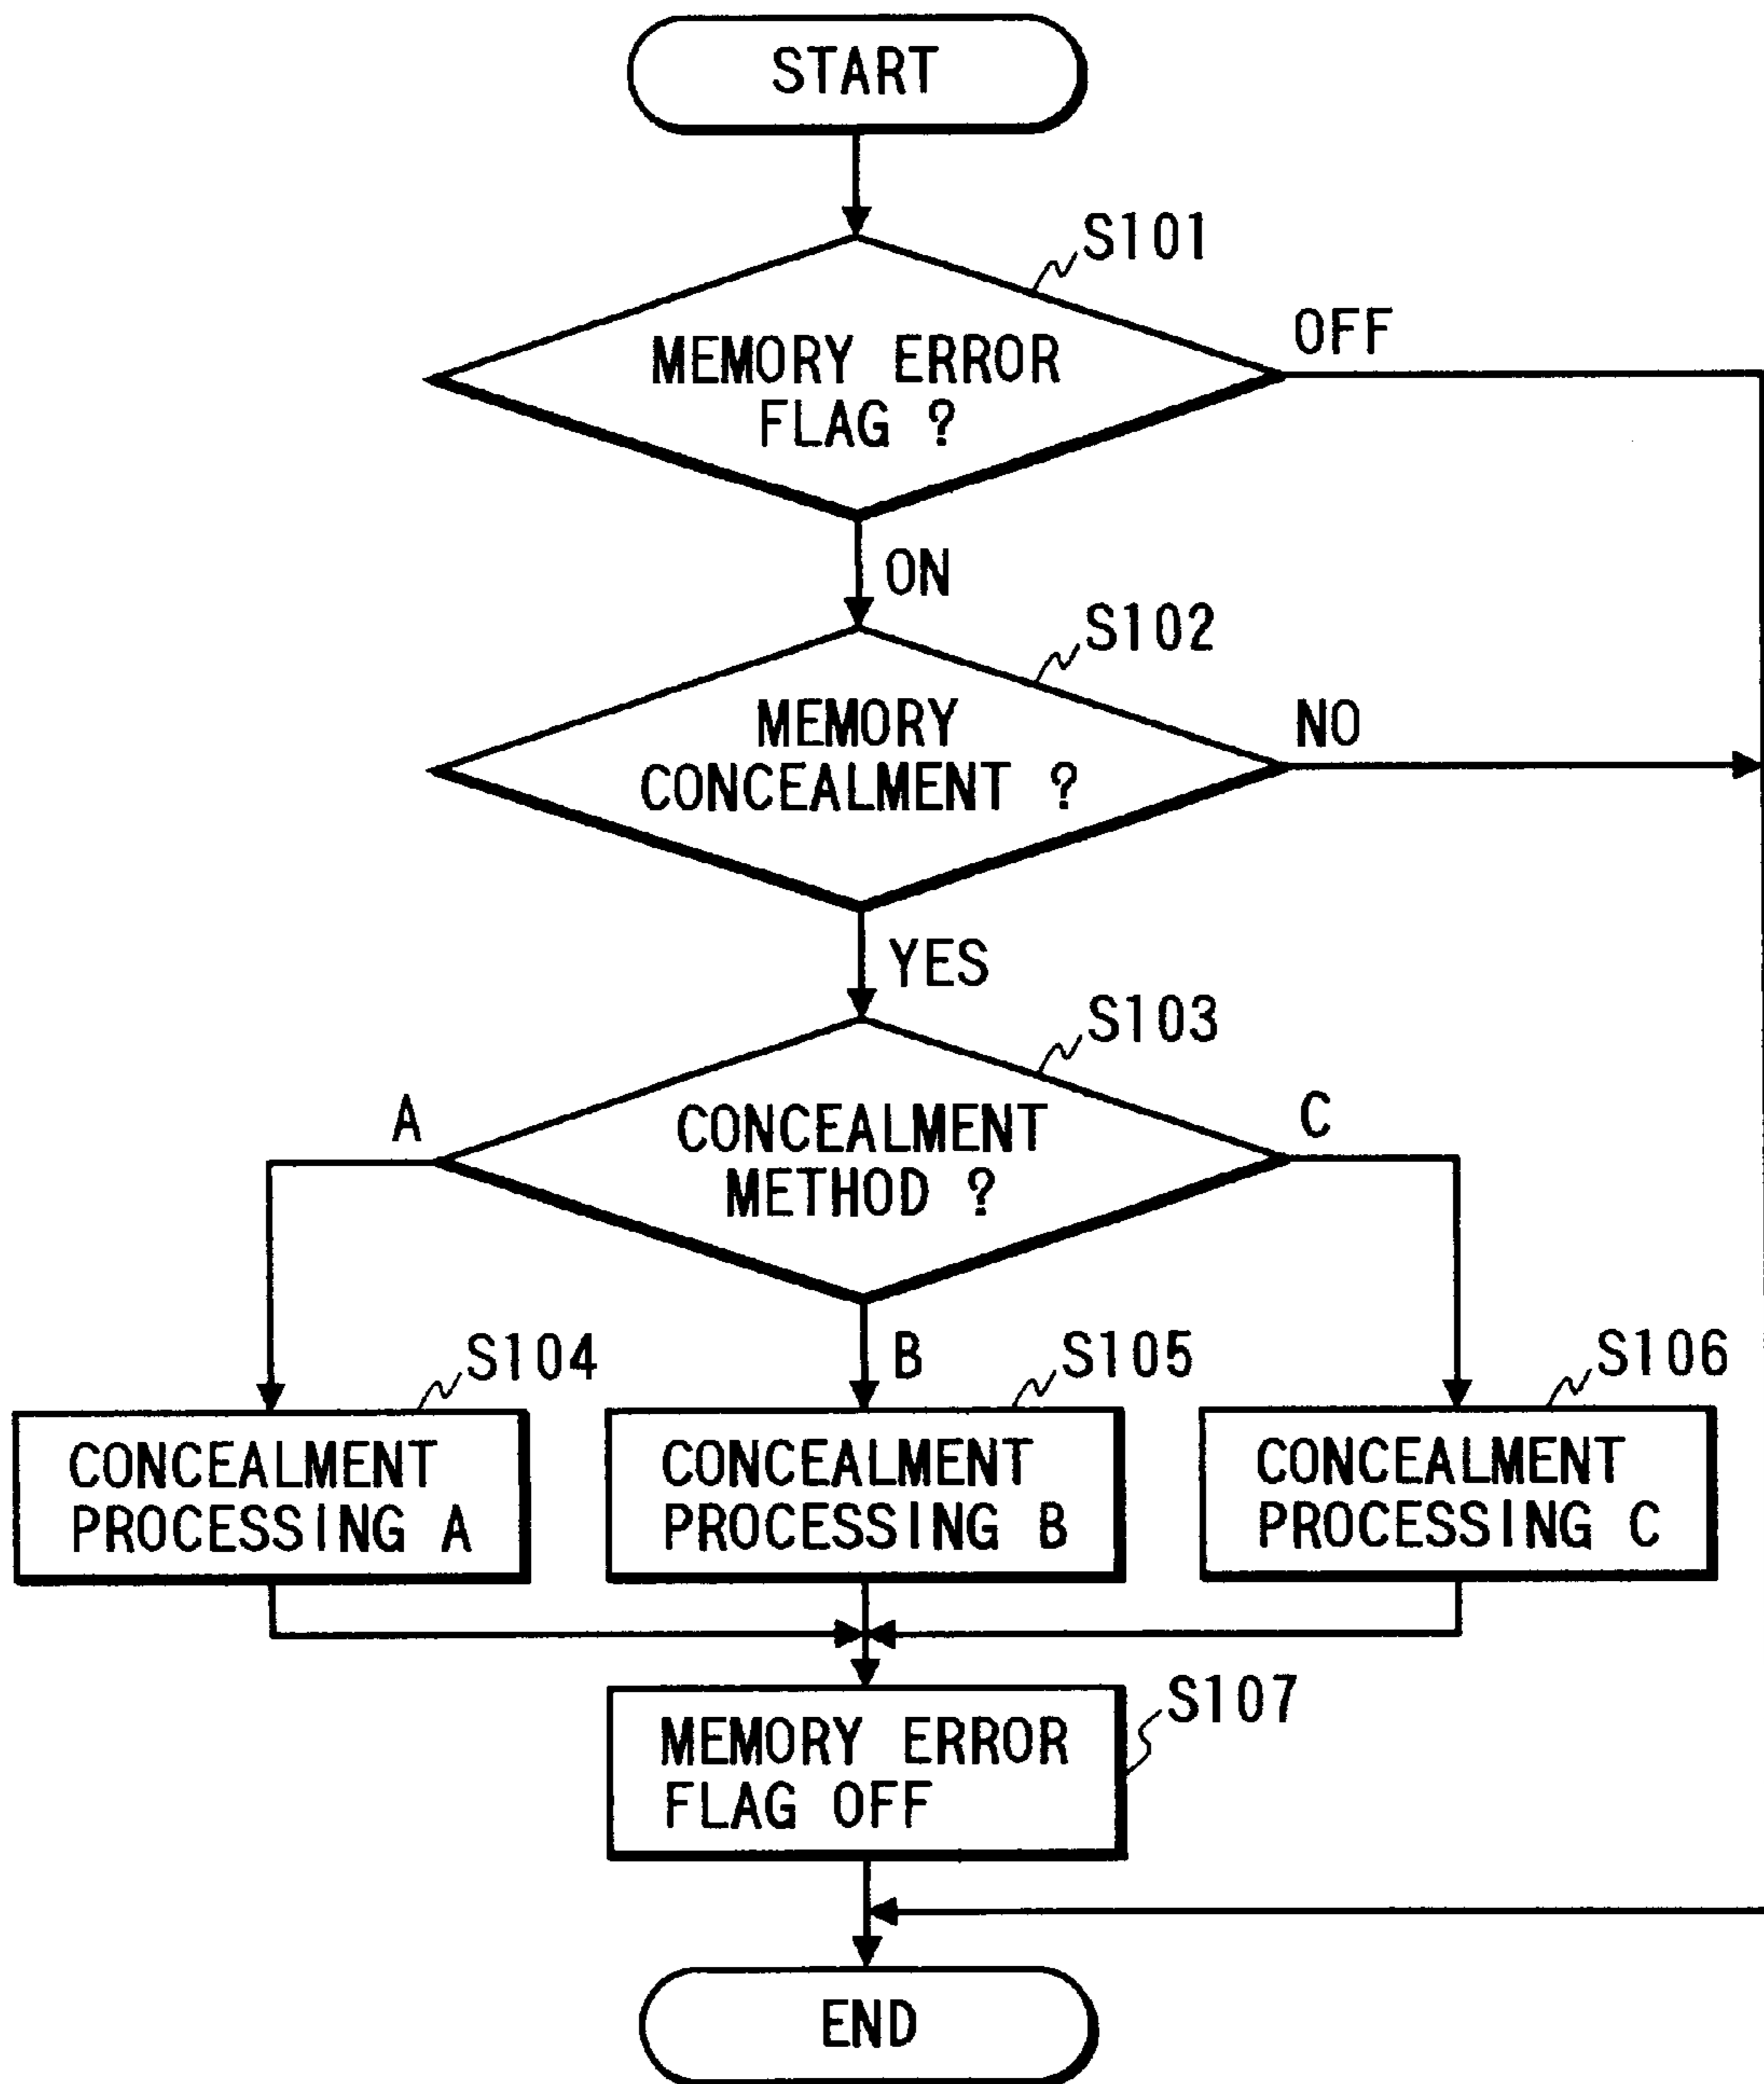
START

S101

MEMORY ERROR FLAG ?

OFF

ON

S102

MEMORY CONCEALMENT ?

NO

YES

S103

A

CONCEALMENT METHOD ?

C

B

S104

CONCEALMENT PROCESSING A

S105

CONCEALMENT PROCESSING B

S106

CONCEALMENT PROCESSING C

S107

MEMORY ERROR FLAG OFF

END